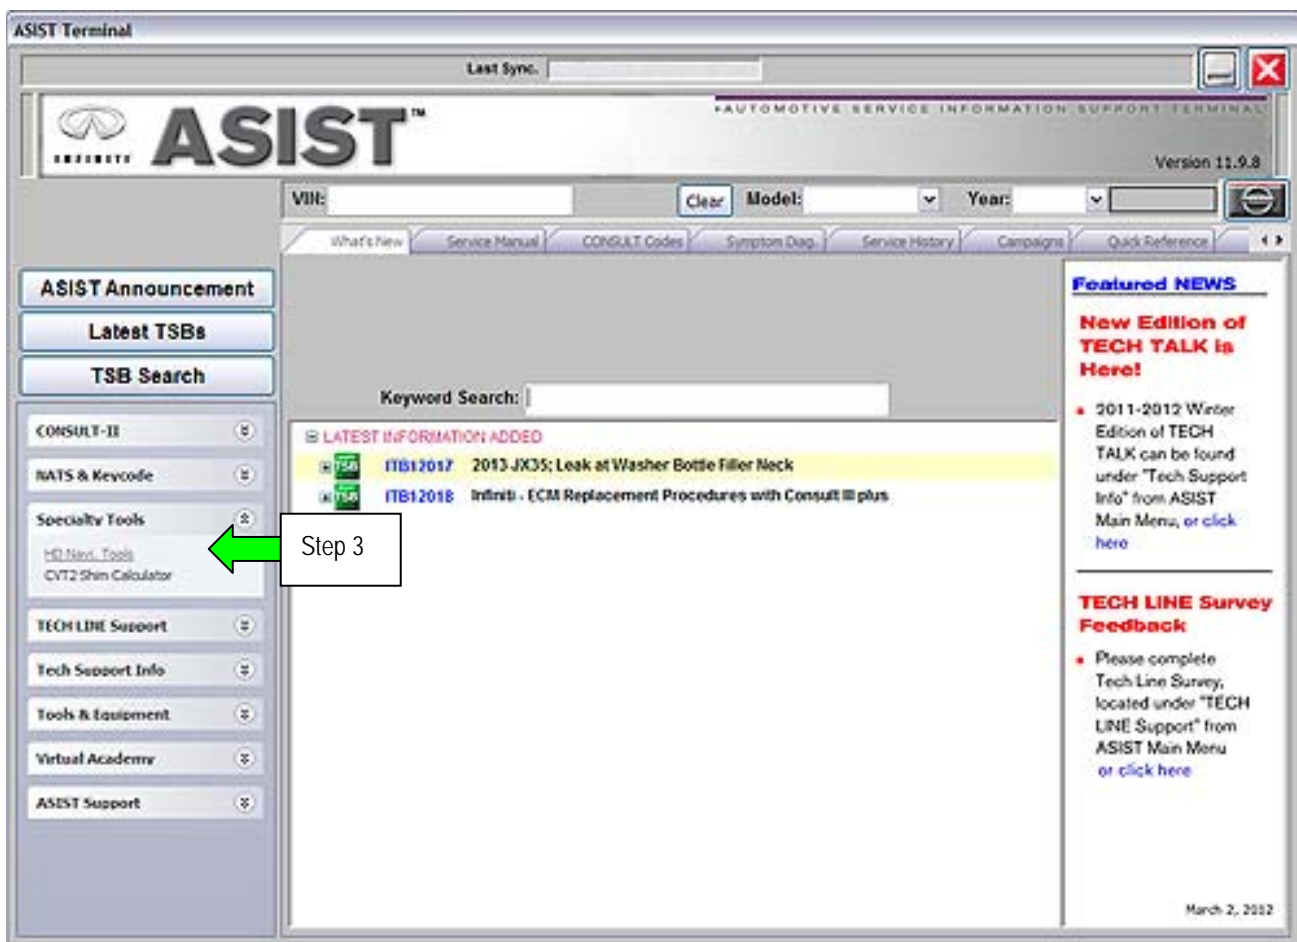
ASIST Terminal

Last Sync.

INFINITI ASIST™

AUTOMOTIVE SERVICE INFORMATION SUPPORT TERMINAL

Version 11.9.8

VIN:

Clear

Model:

Year:

What's New | Service Manual | CONSULT Codes | Symptom Diag. | Service History | Campaigns | Quick Reference

ASIST Announcement

Latest TSBs

TSB Search

CONSULT-II

NATS & Keycode

Specialty Tools

HD Navi. Tools

CVT2 Shim Calculator

TECH LINE Support

Tech Support Info

Tools & Equipment

Virtual Academy

ASIST Support

Step 3

Keyword Search:

LATEST INFORMATION ADDED

TSB ITB12017 2013 JX35; Leak at Washer Bottle Filler Neck

TSB ITB12018 Infiniti - ECM Replacement Procedures with Consult III plus

Featured NEWS

New Edition of TECH TALK is Here!

• 2011-2012 Winter Edition of TECH TALK can be found under "Tech Support Info" from ASIST Main Menu, or click here

TECH LINE Survey Feedback

• Please complete Tech Line Survey, located under "TECH LINE Support" from ASIST Main Menu or click here

March 2, 2012